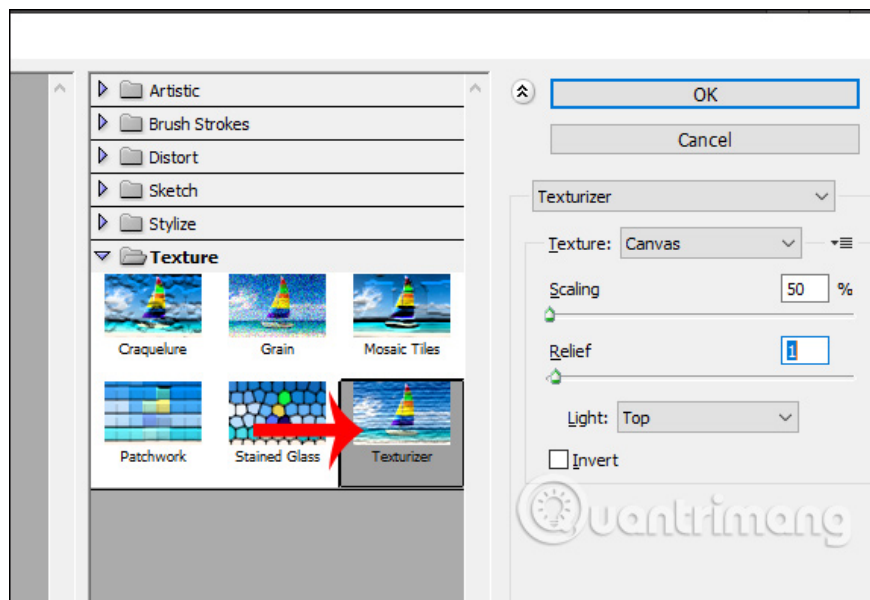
Artistic
Brush Strokes
Distort
Sketch
Stylize
Texture

Craquelure
Grain
Mosaic Tiles
Patchwork
Stained Glass
Texturizer

OK
Cancel

Texturizer
Texture: Canvas
Scaling 50 %
Relief 1
Light: Top
Invert

uantrimang